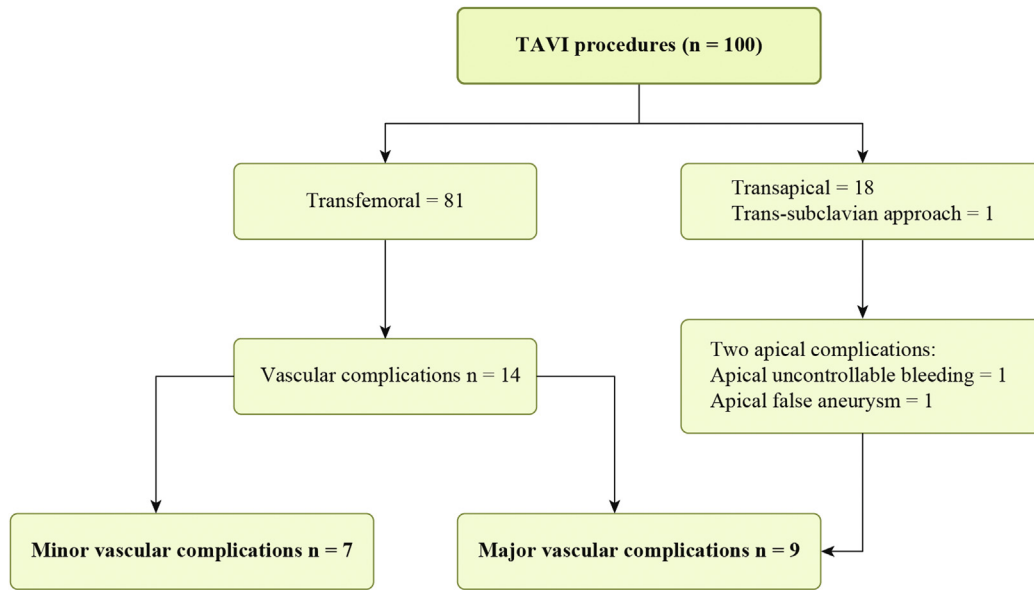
TAVI procedures (n = 100)

Transfemoral = 81

Transapical = 18
Trans-subclavian approach = 1

Vascular complications n = 14

Two apical complications:
Apical uncontrollable bleeding = 1
Apical false aneurysm = 1

Minor vascular complications n = 7

Major vascular complications n = 9